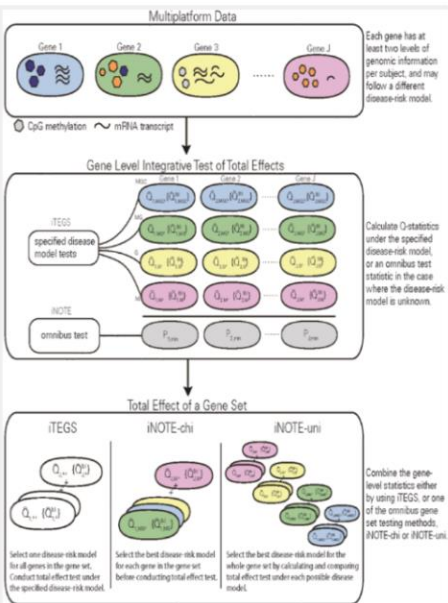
Multiplatform Data

Gene 1 Gene 2 Gene 3 Gene J

CpG methylation mRNA transcript

Each gene has at least two levels of genomic information per subject, and may follow a different disease-risk model.

Gene Level Integrative Test of Total Effects

iTEGS

specified disease model tests

Gene 1 Gene 2 Gene J

iNOTE

omnibus test

$P_{1,inte}$ $P_{2,inte}$ $P_{J,inte}$

Calculate Q-statistics under the specified disease-risk model, or an omnibus test statistic in the case where the disease-risk model is unknown.

Total Effect of a Gene Set

iTEGS

iNOTE-chi

iNOTE-uni

Select one disease-risk model for all genes in the gene set. Conduct total effect test under the specified disease-risk model.

Select the best disease-risk model for each gene in the gene set before conducting total effect test.

Select the best disease-risk model for the whole gene set by calculating and comparing total effect test under each possible disease model.

Combine the gene-level statistics either by using iTEGS, or one of the omnibus gene set testing methods, iNOTE-chi or iNOTE-uni.